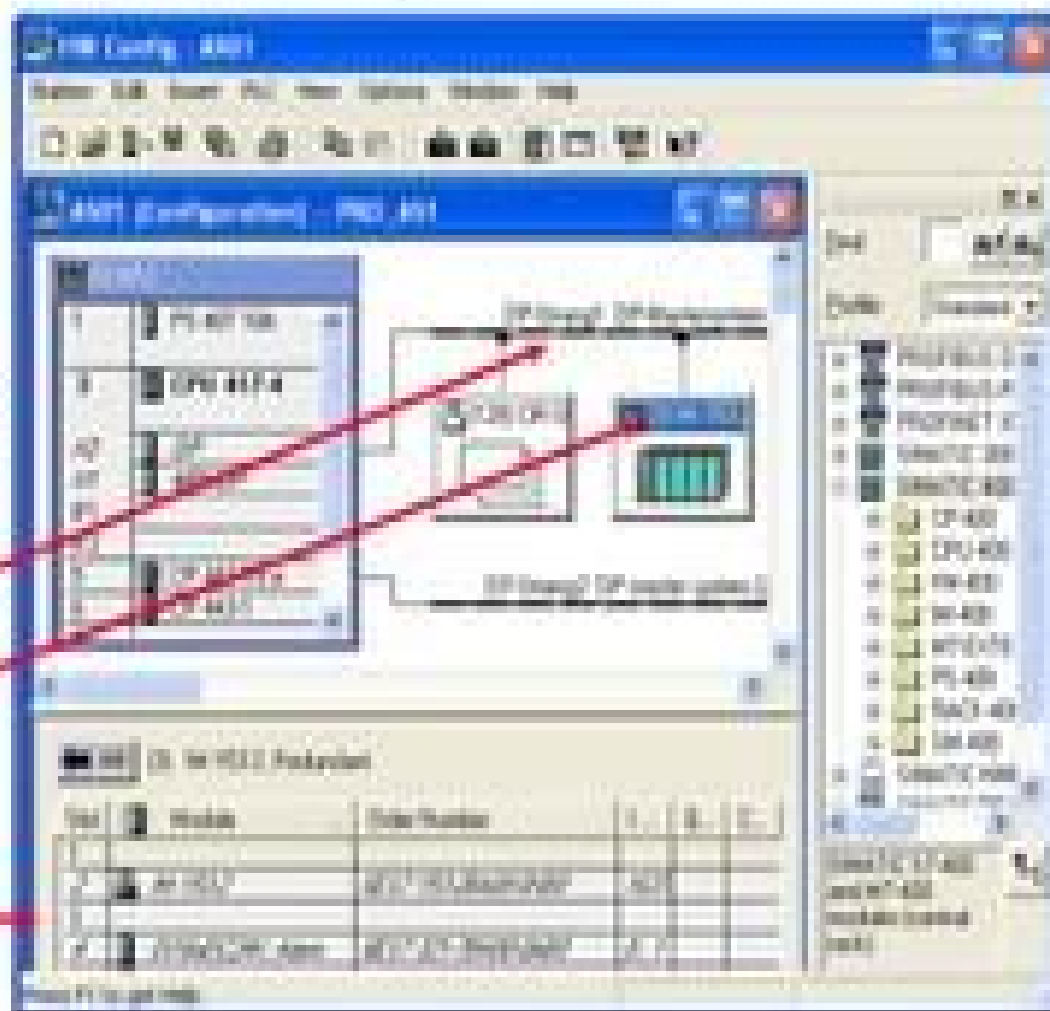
HW Config - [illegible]

Station Edit Insert PLC View Options Window Help

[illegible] (Configuration) -- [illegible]

PS 407 10A

CPU 417-4

DP

DP Master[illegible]

DP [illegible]

DP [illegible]

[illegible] IM 153-2 Redundant

| Slot | Module | Order Number | I... | Q... | C... |
|---|---|---|---|---|---|
| 1 | | | | | |
| 2 | IM 153-2 | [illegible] | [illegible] | | |
| 3 | | | | | |
| 4 | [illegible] | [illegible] | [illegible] | | |

Find

Profile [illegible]

PROFIBUS DP
PROFIBUS-PA
PROFINET IO
SIMATIC 300
SIMATIC 400
CP-400
CPU-400
FM-400
IM-400
M7-EXTENSION
PS-400
RACK-400
SM-400
SIMATIC HMI Station

SIMATIC S7-400 and M7-400 modules (central rack)

Press F1 to get Help.